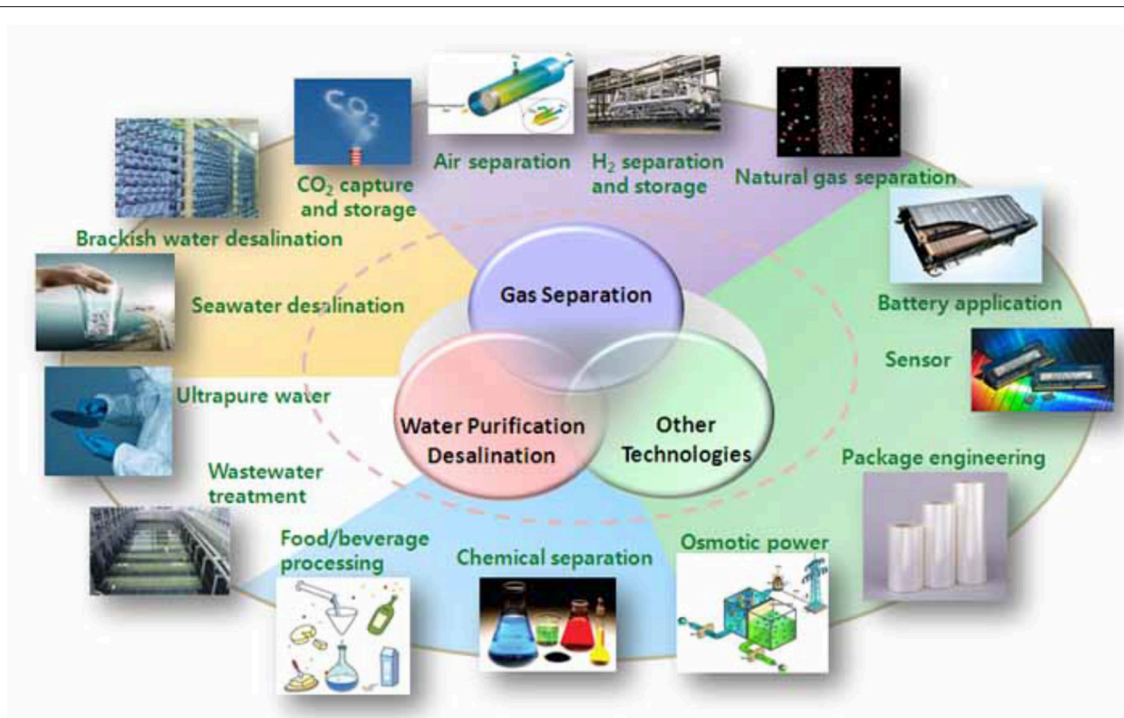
$CO_2$

$CO_2$ capture and storage

Air separation

$H_2$ separation and storage

Natural gas separation

Brackish water desalination

Seawater desalination

Ultrapure water

Wastewater treatment

Gas Separation

Water Purification Desalination

Other Technologies

Battery application

Sensor

Package engineering

Food/beverage processing

Chemical separation

Osmotic power